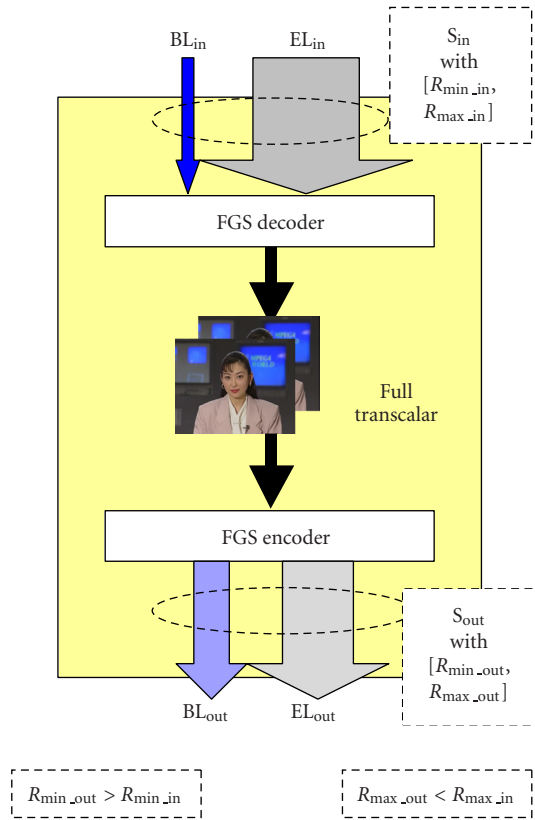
$BL_{in}$

$EL_{in}$

$S_{in}$ with $[R_{min\_in}, R_{max\_in}]$

FGS decoder

Full transcalar

FGS encoder

$S_{out}$ with $[R_{min\_out}, R_{max\_out}]$

$BL_{out}$

$EL_{out}$

$R_{min\_out} > R_{min\_in}$

$R_{max\_out} < R_{max\_in}$